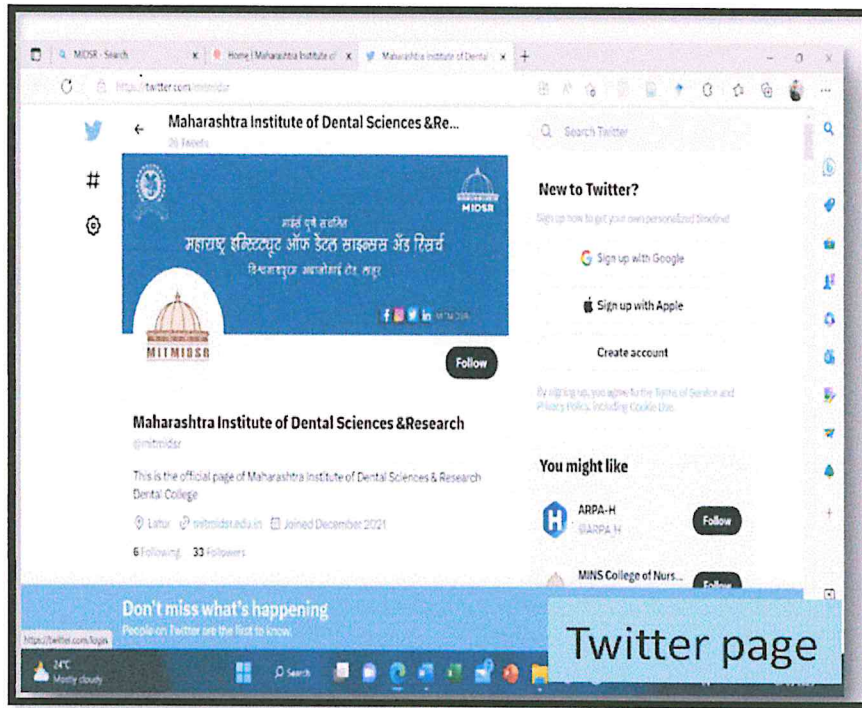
MIDSR - Search | Home | Maharashtra Institute of | Maharashtra Institute of Dental

https://twitter.com/mitmidsr

Maharashtra Institute of Dental Sciences &Re...

26 Tweets

एमआईटी पुणे संचलित
महाराष्ट्र इन्स्टिट्यूट ऑफ डेंटल सायन्सेस अँड रिसर्च
विश्वशांतीपुरम आंबाजोगाई रोड, लातूर

MIDSR

MITMIDSR

Follow

Maharashtra Institute of Dental Sciences &Research

@mitmidsr

This is the official page of Maharashtra Institute of Dental Sciences & Research Dental College

Latur   mitmidsr.edu.in   Joined December 2021

6 Following   33 Followers

Search Twitter

New to Twitter?

Sign up now to get your own personalized timeline!

Sign up with Google

Sign up with Apple

Create account

By signing up, you agree to the Terms of Service and Privacy Policy, including Cookie Use.

You might like

ARPA-H
@ARPA_H
Follow

MINS College of Nurs...
Follow

Don't miss what's happening
People on Twitter are the first to know.

https://twitter.com/login

24°C
Mostly cloudy

Search

Twitter page